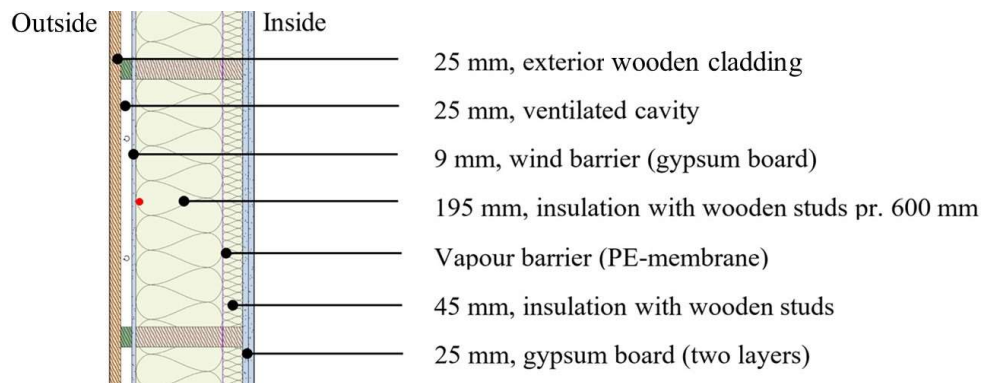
Outside

Inside

25 mm, exterior wooden cladding

25 mm, ventilated cavity

9 mm, wind barrier (gypsum board)

195 mm, insulation with wooden studs pr. 600 mm

Vapour barrier (PE-membrane)

45 mm, insulation with wooden studs

25 mm, gypsum board (two layers)